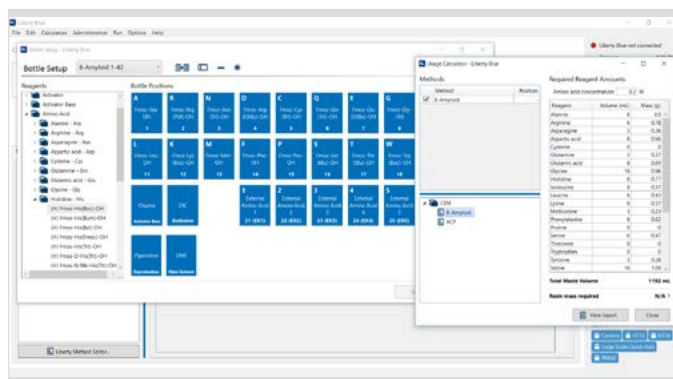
Liberty Blue

File Edit Calculators Administration Run Options Help

Liberty Blue not connected

Bottle Setup - Liberty Blue

Bottle Setup B-Amyloid 1-42

Reagents

Activator
Activator Base
Amino Acid
Alanine - Ala
Arginine - Arg
Asparagine - Asn
Aspartic acid - Asp
Cysteine - Cys
Glutamine - Gln
Glutamic acid - Glu
Glycine - Gly
Histidine - His
(H) Fmoc-His(Boc)-OH
(H) Fmoc-His(Bum)-OH
(H) Fmoc-His(Mmt)-OH
(H) Fmoc-His(Trt)-OH
(H) Fmoc-D-His(Trt)-OH
(H) Fmoc-N-Me-His(Trt)-OH

Bottle Positions

| A Fmoc-Ala-OH 1 | R Fmoc-Arg (Pbf)-OH 2 | N Fmoc-Asn (Trt)-OH 3 | D Fmoc-Asp (OtBu)-OH 4 | C Fmoc-Cys (Trt)-OH 5 | Q Fmoc-Gln (Trt)-OH 6 | E Fmoc-Glu (OtBu)-OH 7 | G Fmoc-Gly-OH 8 |
|---|---|---|---|---|---|---|---|
| L Fmoc-Leu-OH 11 | K Fmoc-Lys (Boc)-OH 12 | M Fmoc-Met-OH 13 | F Fmoc-Phe-OH 14 | P Fmoc-Pro-OH 15 | S Fmoc-Ser (tBu)-OH 16 | T Fmoc-Thr (tBu)-OH 17 | W Fmoc-Trp (Boc)-OH 18 |

Oxyma Activator Base
DIC Activator
1 External Amino Acid 1 21 (EX1)
2 External Amino Acid 2 22 (EX2)
3 External Amino Acid 3 23 (EX3)
4 External Amino Acid 4 24 (EX4)
Piperidine Deprotection
DMF Main Solvent

Liberty Method Editor...

Usage Calculator - Liberty Blue

Methods
Method Position
B-Amyloid

CEM
B-Amyloid
ACP

Required Reagent Amounts
Amino acid concentration 0.2 M

| Reagent | Volume (mL) | Mass (g) |
|---|---|---|
| Alanine | 8 | 0.5 |
| Arginine | 9 | 0.78 |
| Asparagine | 5 | 0.36 |
| Aspartic acid | 8 | 0.66 |
| Cysteine | 0 | 0 |
| Glutamine | 3 | 0.37 |
| Glutamic acid | 8 | 0.69 |
| Glycine | 16 | 0.96 |
| Histidine | 8 | 0.77 |
| Isoleucine | 8 | 0.57 |
| Leucine | 6 | 0.43 |
| Lysine | 8 | 0.57 |
| Methionine | 3 | 0.23 |
| Phenylalanine | 8 | 0.62 |
| Proline | 0 | 0 |
| Serine | 6 | 0.47 |
| Threonine | 0 | 0 |
| Tryptophan | 0 | 0 |
| Tyrosine | 3 | 0.28 |
| Valine | 16 | 1.09 |

Total Waste Volume 1192 mL
Resin mass required N/A ?

View report Close

Cleavage
Large Scale Quick Add
Reload